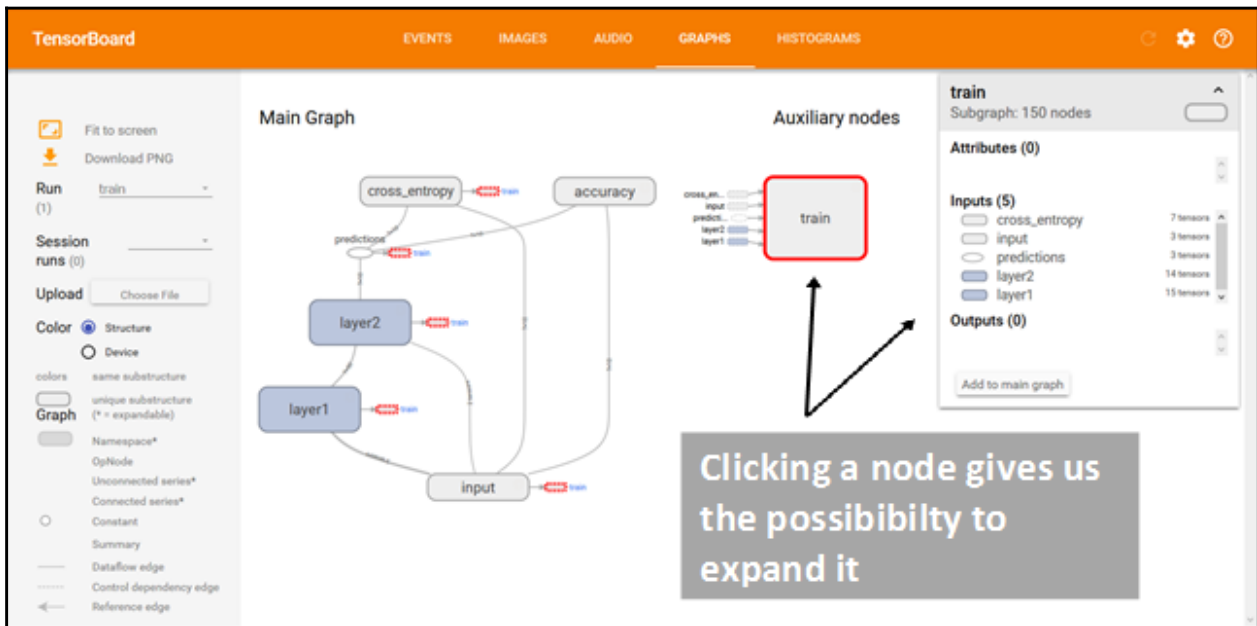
TensorBoard

EVENTS IMAGES AUDIO GRAPHS HISTOGRAMS

Fit to screen
Download PNG
Run (1) train
Session runs (0)
Upload Choose File
Color Structure
Device
colors same substructure
unique substructure (* = expandable)
Graph
Namespace*
OpNode
Unconnected series*
Connected series*
Constant
Summary
Dataflow edge
Control dependency edge
Reference edge

Main Graph

cross_entropy train
accuracy
predictions train
layer2 train
layer1 train
input train

Auxiliary nodes

cross_en...
input
predicti...
layer2
layer1
train

train
Subgraph: 150 nodes
Attributes (0)
Inputs (5)
cross_entropy 7 tensors
input 3 tensors
predictions 3 tensors
layer2 14 tensors
layer1 15 tensors
Outputs (0)
Add to main graph

Clicking a node gives us the possibilty to expand it